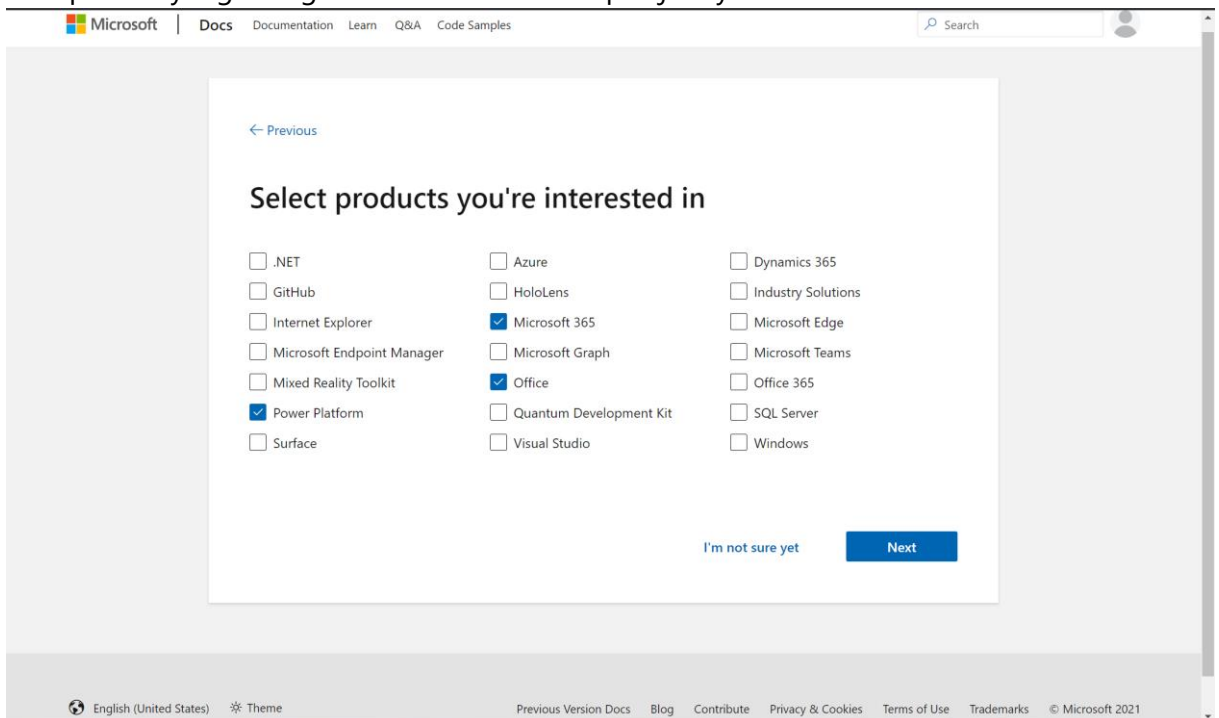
Microsoft | Docs Documentation Learn Q&A Code Samples

Search

← Previous

Select products you're interested in

| | | |
|---|---|---|
| .NET | Azure | Dynamics 365 |
| GitHub | HoloLens | Industry Solutions |
| Internet Explorer | Microsoft 365 | Microsoft Edge |
| Microsoft Endpoint Manager | Microsoft Graph | Microsoft Teams |
| Mixed Reality Toolkit | Office | Office 365 |
| Power Platform | Quantum Development Kit | SQL Server |
| Surface | Visual Studio | Windows |

I'm not sure yet

Next

English (United States) Theme

Previous Version Docs Blog Contribute Privacy & Cookies Terms of Use Trademarks © Microsoft 2021